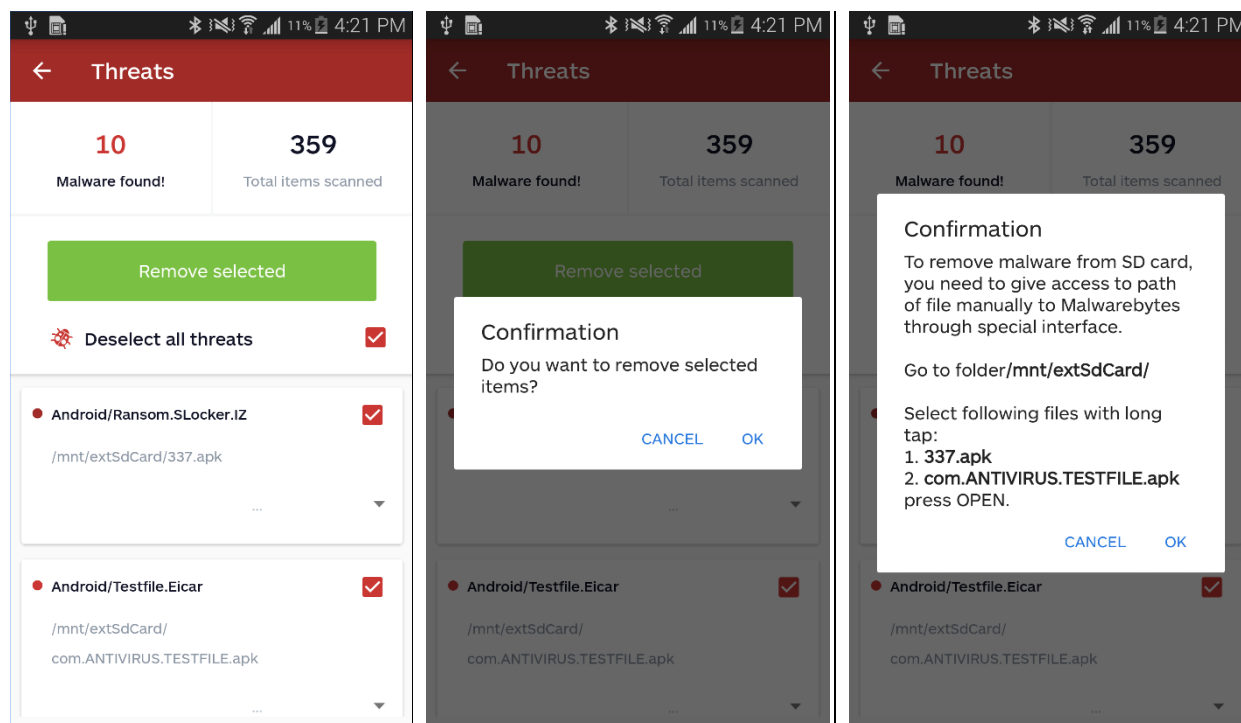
11% 4:21 PM

Threats

10
Malware found!

359
Total items scanned

Remove selected

Deselect all threats

Android/Ransom.SLocker.IZ
/mnt/extSdCard/337.apk
...

Android/Testfile.Eicar
/mnt/extSdCard/com.ANTIVIRUS.TESTFILE.apk
...

11% 4:21 PM

Threats

10
Malware found!

359
Total items scanned

Remove selected

Confirmation
Do you want to remove selected items?

CANCEL OK

...

Android/Testfile.Eicar
/mnt/extSdCard/com.ANTIVIRUS.TESTFILE.apk

11% 4:21 PM

Threats

10
Malware found!

359
Total items scanned

Confirmation
To remove malware from SD card, you need to give access to path of file manually to Malwarebytes through special interface.

Go to folder **/mnt/extSdCard/**

Select following files with long tap:
1. **337.apk**
2. **com.ANTIVIRUS.TESTFILE.apk**
press OPEN.

CANCEL OK

Android/Testfile.Eicar
/mnt/extSdCard/com.ANTIVIRUS.TESTFILE.apk